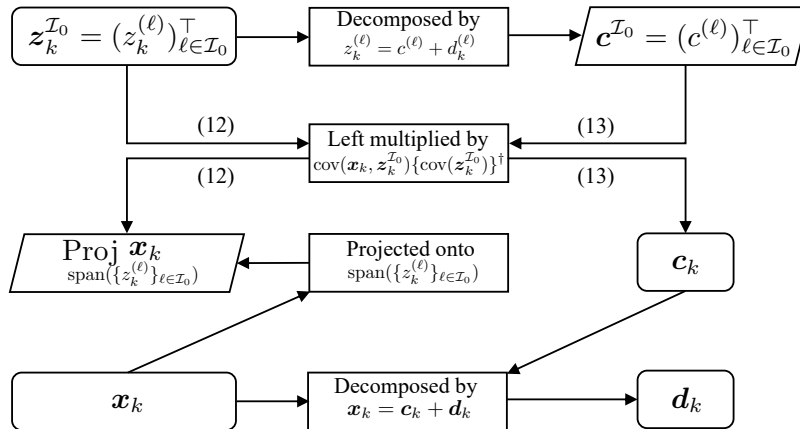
$\boldsymbol{z}_k^{\mathcal{I}_0} = (z_k^{(\ell)})_{\ell \in \mathcal{I}_0}^{\top}$

Decomposed by $z_k^{(\ell)} = c^{(\ell)} + d_k^{(\ell)}$

$\boldsymbol{c}^{\mathcal{I}_0} = (c^{(\ell)})_{\ell \in \mathcal{I}_0}^{\top}$

(12)

Left multiplied by $\mathrm{cov}(\boldsymbol{x}_k, \boldsymbol{z}_k^{\mathcal{I}_0})\{\mathrm{cov}(\boldsymbol{z}_k^{\mathcal{I}_0})\}^{\dagger}$

(13)

(12)

(13)

$\mathrm{Proj}_{\mathrm{span}(\{z_k^{(\ell)}\}_{\ell \in \mathcal{I}_0})} \boldsymbol{x}_k$

Projected onto $\mathrm{span}(\{z_k^{(\ell)}\}_{\ell \in \mathcal{I}_0})$

$\boldsymbol{c}_k$

$\boldsymbol{x}_k$

Decomposed by $\boldsymbol{x}_k = \boldsymbol{c}_k + \boldsymbol{d}_k$

$\boldsymbol{d}_k$